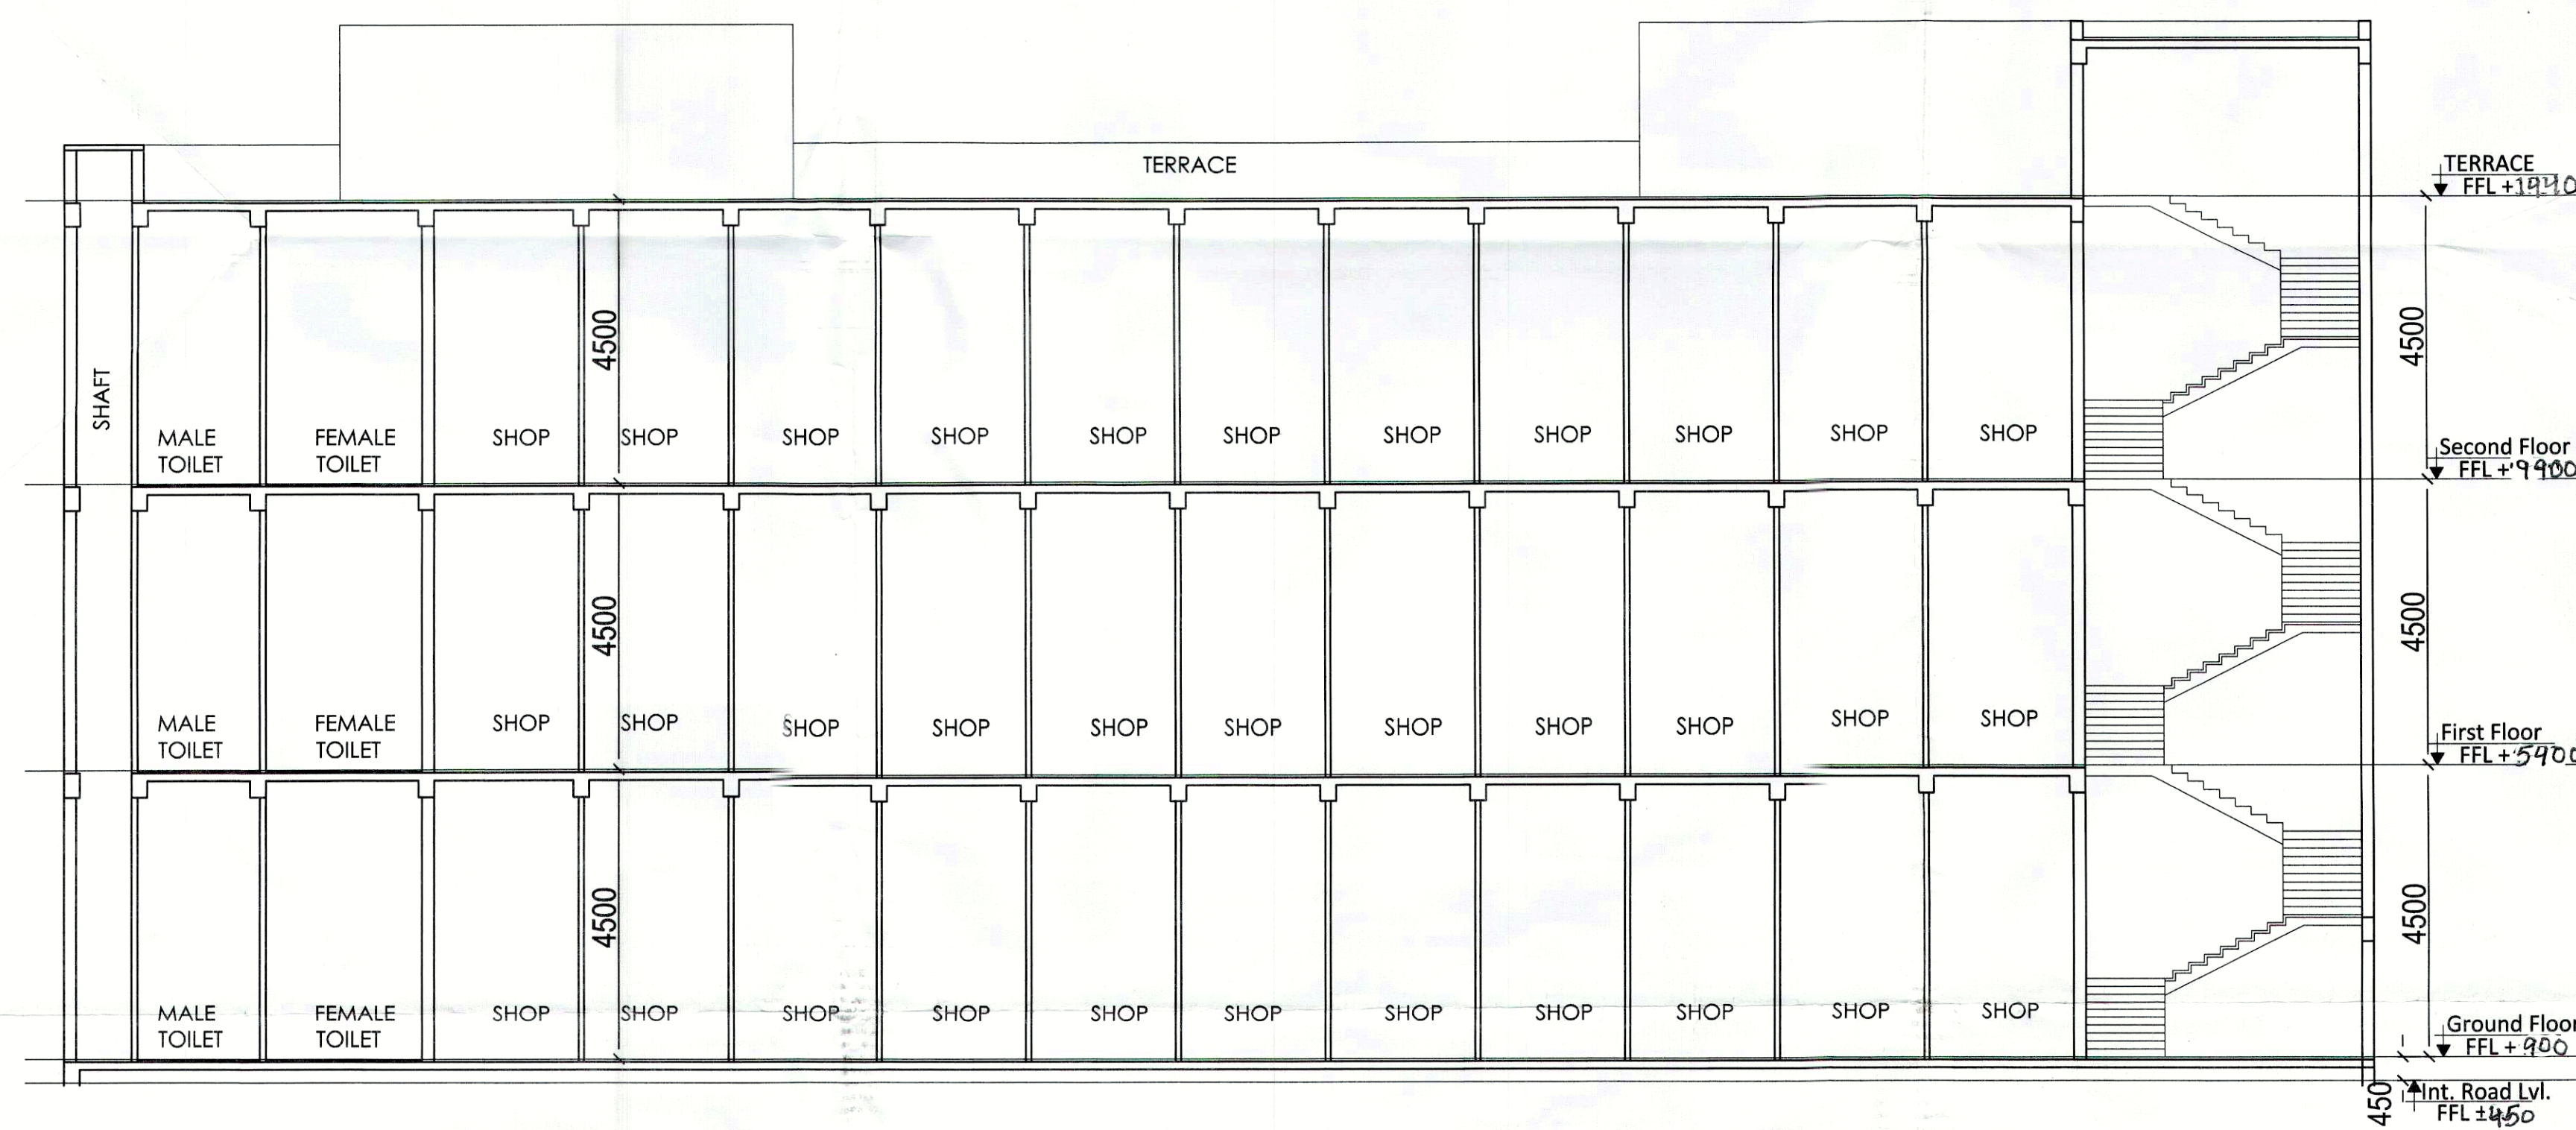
TERRACE

TERRACE
FFL +1440

SHAFT

4500

MALE TOILET
FEMALE TOILET
SHOP
SHOP
SHOP
SHOP
SHOP
SHOP
SHOP
SHOP
SHOP
SHOP
SHOP

4500

Second Floor
FFL +9900

4500

MALE TOILET
FEMALE TOILET
SHOP
SHOP
SHOP
SHOP
SHOP
SHOP
SHOP
SHOP
SHOP
SHOP
SHOP

4500

First Floor
FFL +5400

4500

MALE TOILET
FEMALE TOILET
SHOP
SHOP
SHOP
SHOP
SHOP
SHOP
SHOP
SHOP
SHOP
SHOP
SHOP

4500

Ground Floor
FFL +900

450

Int. Road Lvl.
FFL ±450